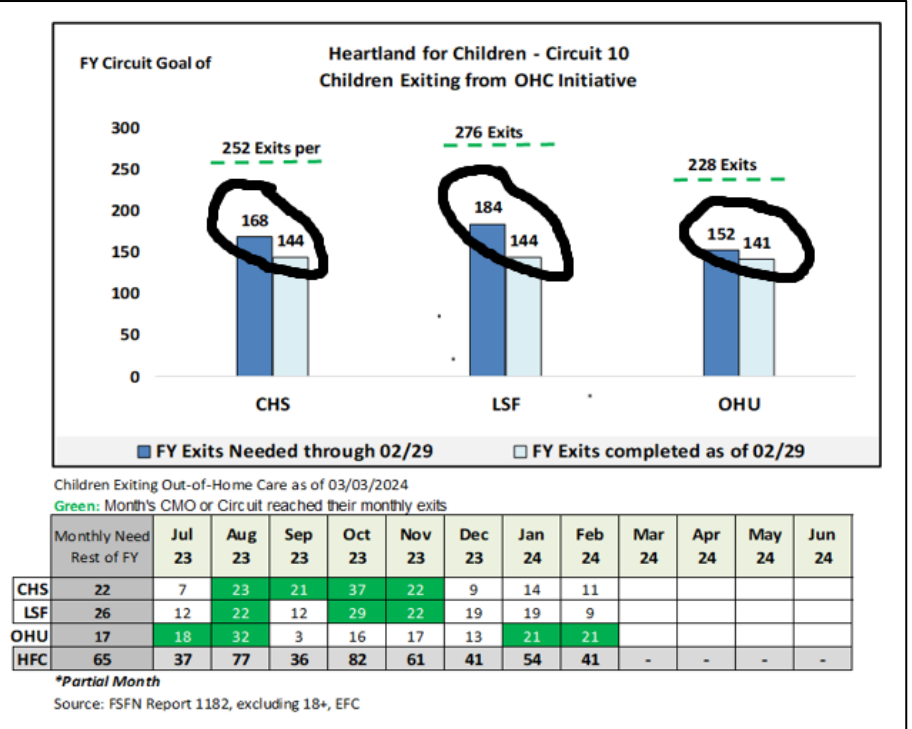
FY Circuit Goal of

Heartland for Children - Circuit 10
Children Exiting from OHC Initiative

300
250
200
150
100
50
0

252 Exits per
276 Exits
228 Exits

168
144
184
144
152
141

CHS
LSF
OHU

FY Exits Needed through 02/29
FY Exits completed as of 02/29

Children Exiting Out-of-Home Care as of 03/03/2024
Green: Month's CMO or Circuit reached their monthly exits

| | Monthly Need Rest of FY | Jul 23 | Aug 23 | Sep 23 | Oct 23 | Nov 23 | Dec 23 | Jan 24 | Feb 24 | Mar 24 | Apr 24 | May 24 | Jun 24 |
|---|---|---|---|---|---|---|---|---|---|---|---|---|---|
| CHS | 22 | 7 | 23 | 21 | 37 | 22 | 9 | 14 | 11 | | | | |
| LSF | 26 | 12 | 22 | 12 | 29 | 22 | 19 | 19 | 9 | | | | |
| OHU | 17 | 18 | 32 | 3 | 16 | 17 | 13 | 21 | 21 | | | | |
| HFC | 65 | 37 | 77 | 36 | 82 | 61 | 41 | 54 | 41 | - | - | - | - |

*Partial Month
Source: FSFN Report 1182, excluding 18+, EFC